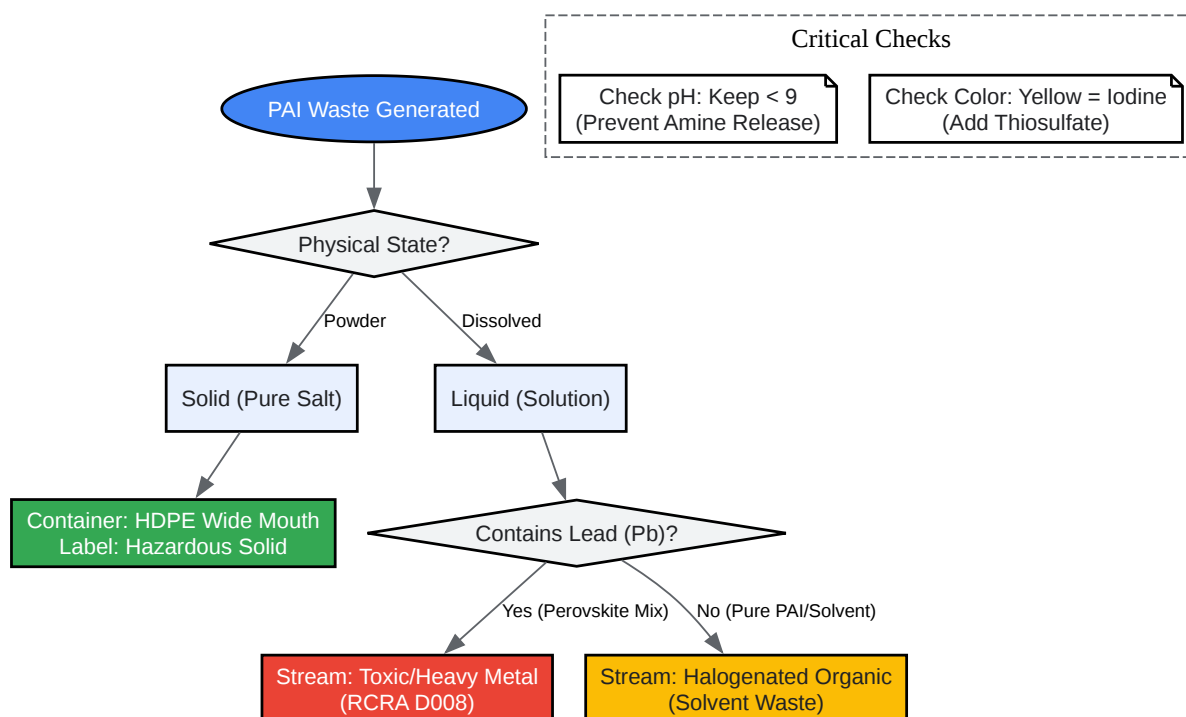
Critical Checks

Check pH: Keep < 9
(Prevent Amine Release)

Check Color: Yellow = Iodine
(Add Thiosulfate)

PAI Waste Generated

Physical State?

Powder

Dissolved

Solid (Pure Salt)

Liquid (Solution)

Container: HDPE Wide Mouth
Label: Hazardous Solid

Contains Lead (Pb)?

Yes (Perovskite Mix)

No (Pure PAI/Solvent)

Stream: Toxic/Heavy Metal
(RCRA D008)

Stream: Halogenated Organic
(Solvent Waste)